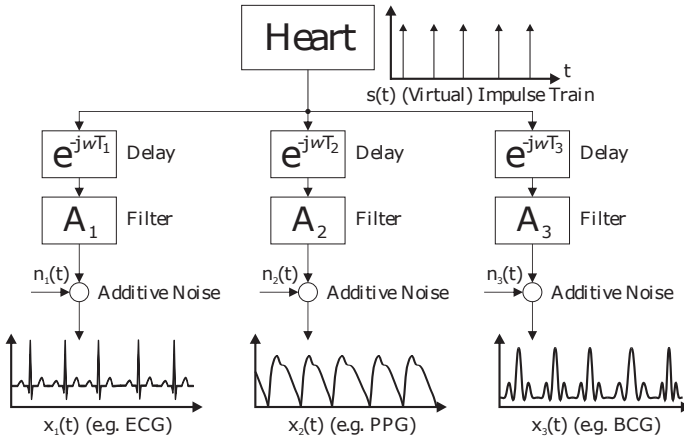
Heart

t

s(t) (Virtual) Impulse Train

$e^{-jwT_1}$ Delay

$A_1$ Filter

$n_1(t)$ Additive Noise

$x_1(t)$ (e.g. ECG)

$e^{-jwT_2}$ Delay

$A_2$ Filter

$n_2(t)$ Additive Noise

$x_2(t)$ (e.g. PPG)

$e^{-jwT_3}$ Delay

$A_3$ Filter

$n_3(t)$ Additive Noise

$x_3(t)$ (e.g. BCG)